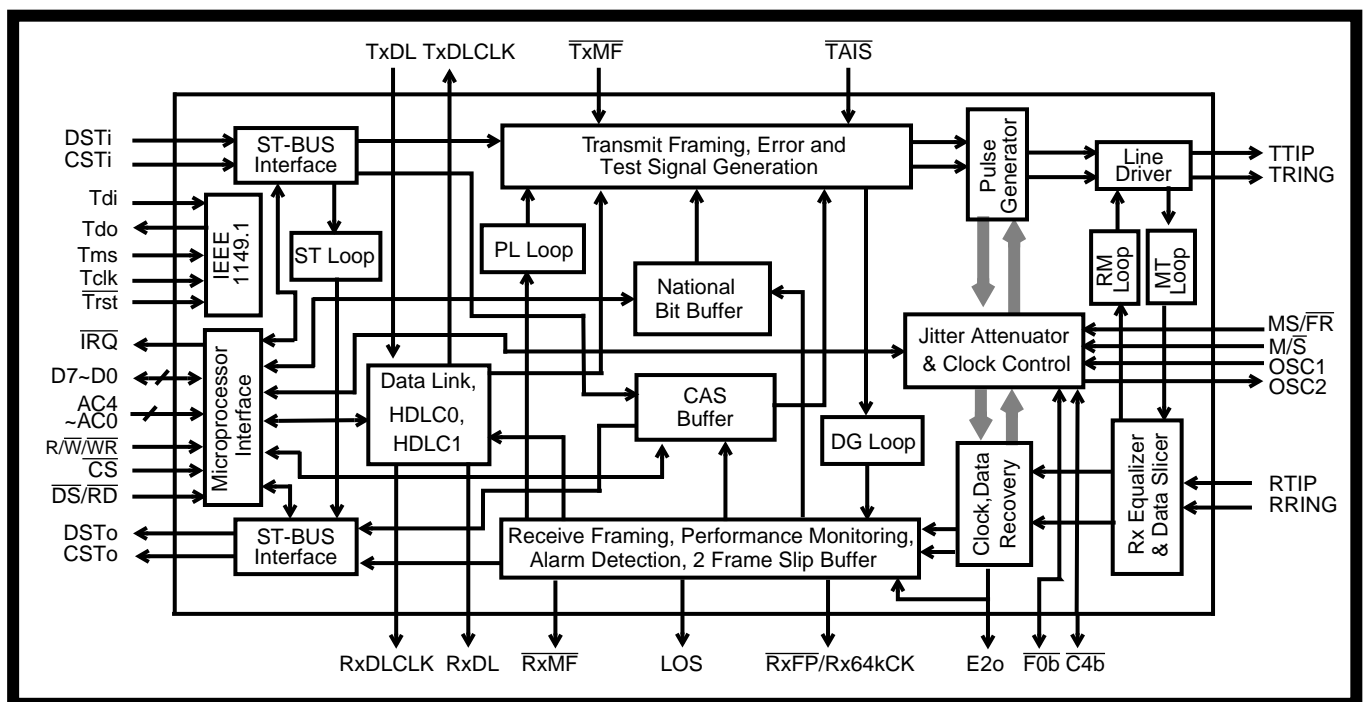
TxDL TxDLCLK $\overline{TxMF}$ $\overline{TAIS}$

DSTi
CSTi
Tdi
Tdo
Tms
Tclk
$\overline{Trst}$
$\overline{IRQ}$
D7~D0
AC4 ~AC0
R/$\overline{W}$/$\overline{WR}$
$\overline{CS}$
$\overline{DS}$/$\overline{RD}$
DSTo
CSTo

ST-BUS Interface

IEEE 1149.1

ST Loop

Microprocessor Interface

ST-BUS Interface

Transmit Framing, Error and Test Signal Generation

PL Loop

National Bit Buffer

Data Link, HDLC0, HDLC1

CAS Buffer

DG Loop

Receive Framing, Performance Monitoring, Alarm Detection, 2 Frame Slip Buffer

Pulse Generator

Line Driver

RM Loop

MT Loop

Jitter Attenuator & Clock Control

Clock,Data Recovery

Rx Equalizer & Data Slicer

TTIP
TRING
MS/$\overline{FR}$
M/$\overline{S}$
OSC1
OSC2
RTIP
RRING

RxDLCLK RxDL $\overline{RxMF}$ LOS $\overline{RxFP}$/Rx64kCK E2o $\overline{F0b}$ $\overline{C4b}$